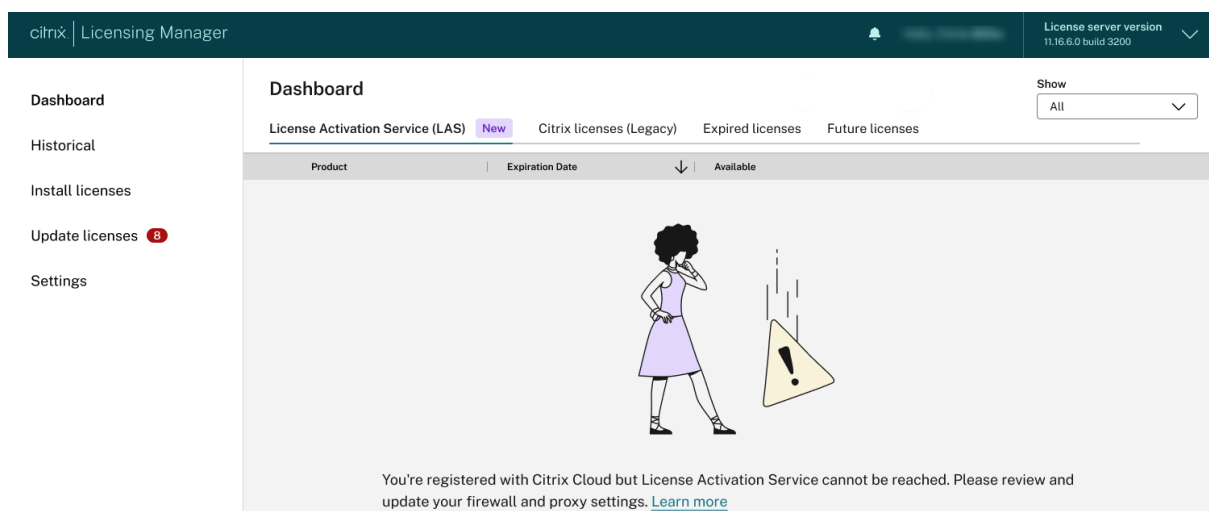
citrix | Licensing Manager

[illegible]

License server version
11.16.6.0 build 3200

Dashboard

Historical

Install licenses

Update licenses 8

Settings

Dashboard

Show
All

License Activation Service (LAS) New Citrix licenses (Legacy) Expired licenses Future licenses

| Product | Expiration Date | Available |
|---|---|---|

You're registered with Citrix Cloud but License Activation Service cannot be reached. Please review and update your firewall and proxy settings. Learn more